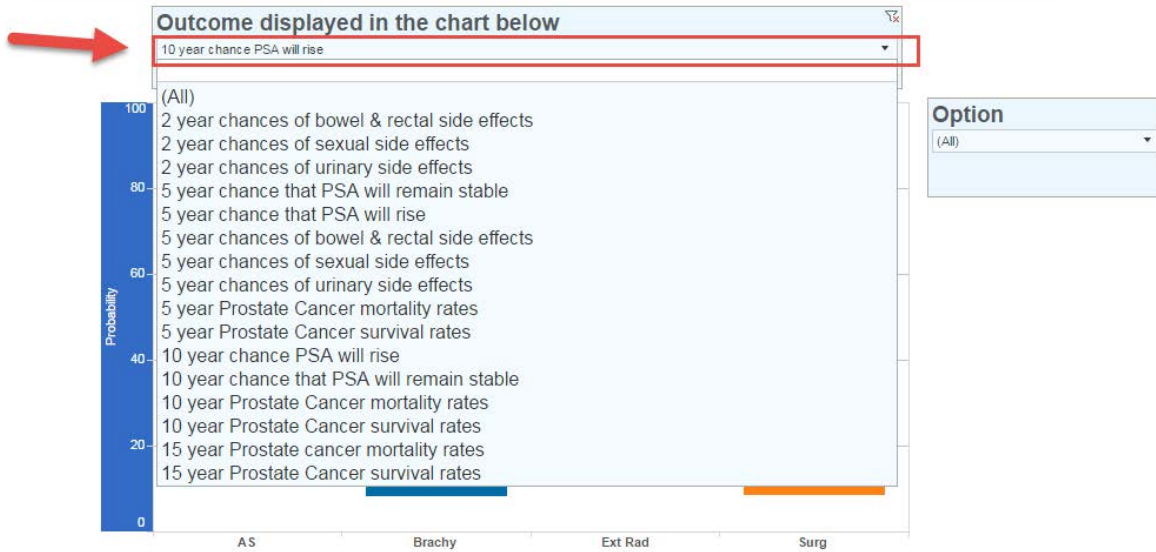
Outcome displayed in the chart below

10 year chance PSA will rise

(All)
2 year chances of bowel & rectal side effects
2 year chances of sexual side effects
2 year chances of urinary side effects
5 year chance that PSA will remain stable
5 year chance that PSA will rise
5 year chances of bowel & rectal side effects
5 year chances of sexual side effects
5 year chances of urinary side effects
5 year Prostate Cancer mortality rates
5 year Prostate Cancer survival rates
10 year chance PSA will rise
10 year chance that PSA will remain stable
10 year Prostate Cancer mortality rates
10 year Prostate Cancer survival rates
15 year Prostate cancer mortality rates
15 year Prostate Cancer survival rates

Option
(All)

Probability
100
80
60
40
20
0

AS
Brachy
Ext Rad
Surg